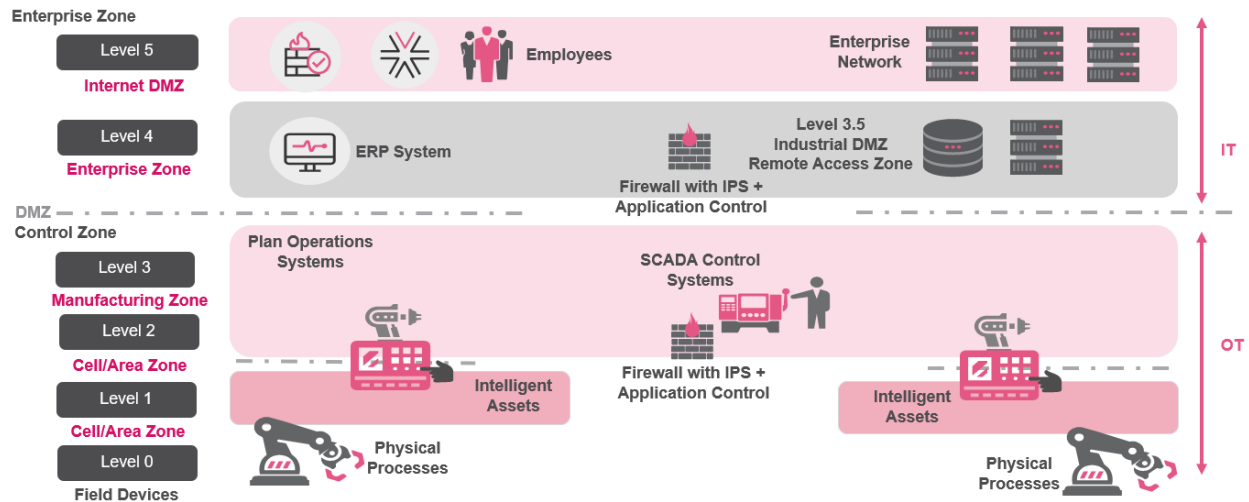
Enterprise Zone

Level 5

Internet DMZ

Employees

Enterprise Network

Level 4

Enterprise Zone

ERP System

Level 3.5
Industrial DMZ
Remote Access Zone

Firewall with IPS + Application Control

IT

DMZ

Control Zone

Level 3

Manufacturing Zone

Level 2

Cell/Area Zone

Level 1

Cell/Area Zone

Level 0

Field Devices

Plan Operations Systems

SCADA Control Systems

Firewall with IPS + Application Control

Intelligent Assets

Intelligent Assets

Physical Processes

Physical Processes

OT